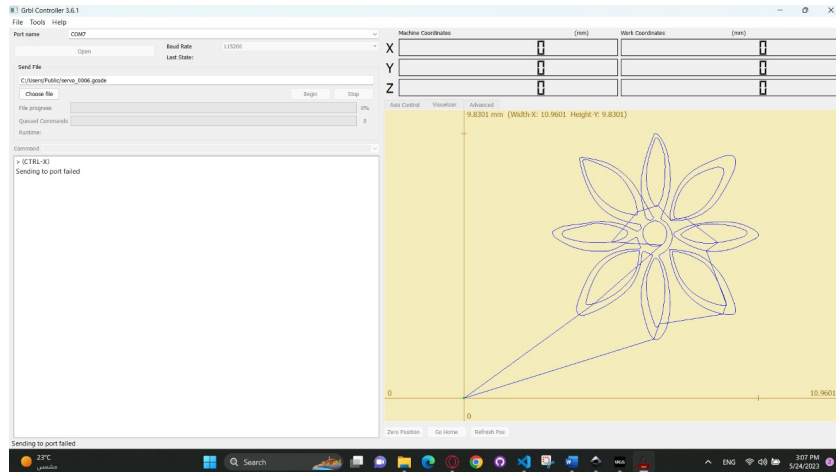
Grbl Controller 3.6.1
File Tools Help
Port name COM7
Open
Baud Rate 115200
Last State:
Send File
C:/Users/Public/servo_0006.gcode
Choose file
Begin
Stop
File progress 0%
Queued Commands 0
Runtime:
Command
> (CTRL-X)
Sending to port failed
Machine Coordinates (mm)
Work Coordinates (mm)
X 0 0
Y 0 0
Z 0 0
Axis Control Visualizer Advanced
9.8301 mm (Width-X: 10.9601 Height-Y: 9.8301)
0
10.9601
0
Zero Position Go Home Refresh Pos
Sending to port failed
23°C
مشمس
Search
ENG
3:07 PM
5/24/2023